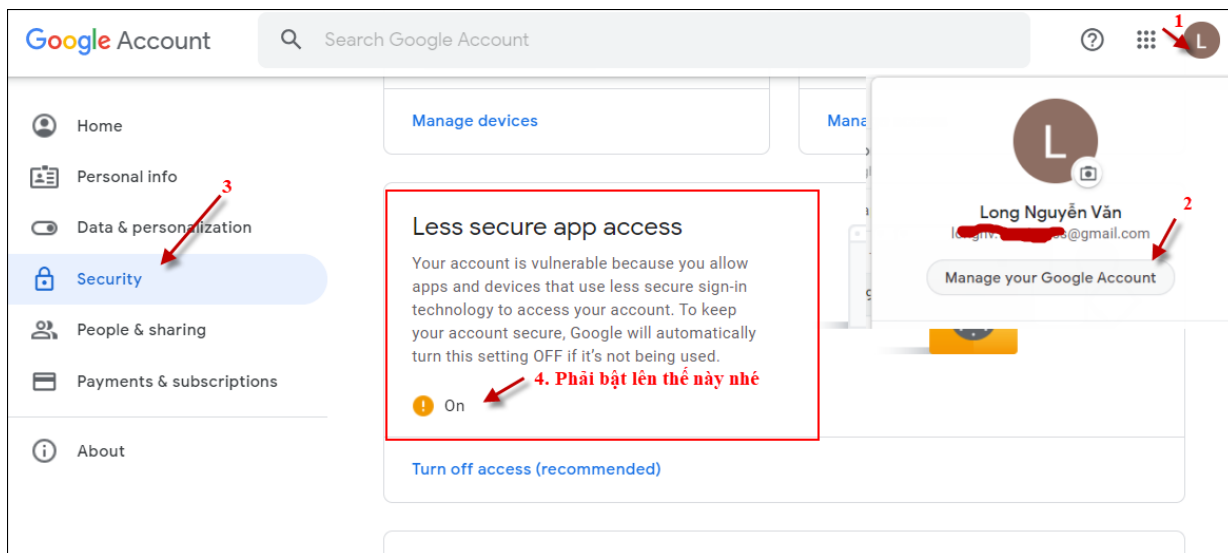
Google Account

Search Google Account

1

L

Home

Personal info

3

Data & personalization

Security

People & sharing

Payments & subscriptions

About

Manage devices

Mana

Less secure app access

Your account is vulnerable because you allow apps and devices that use less secure sign-in technology to access your account. To keep your account secure, Google will automatically turn this setting OFF if it's not being used.

4. Phải bật lên thế này nhé

On

Turn off access (recommended)

L

Long Nguyễn Văn

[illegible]@gmail.com

2

Manage your Google Account